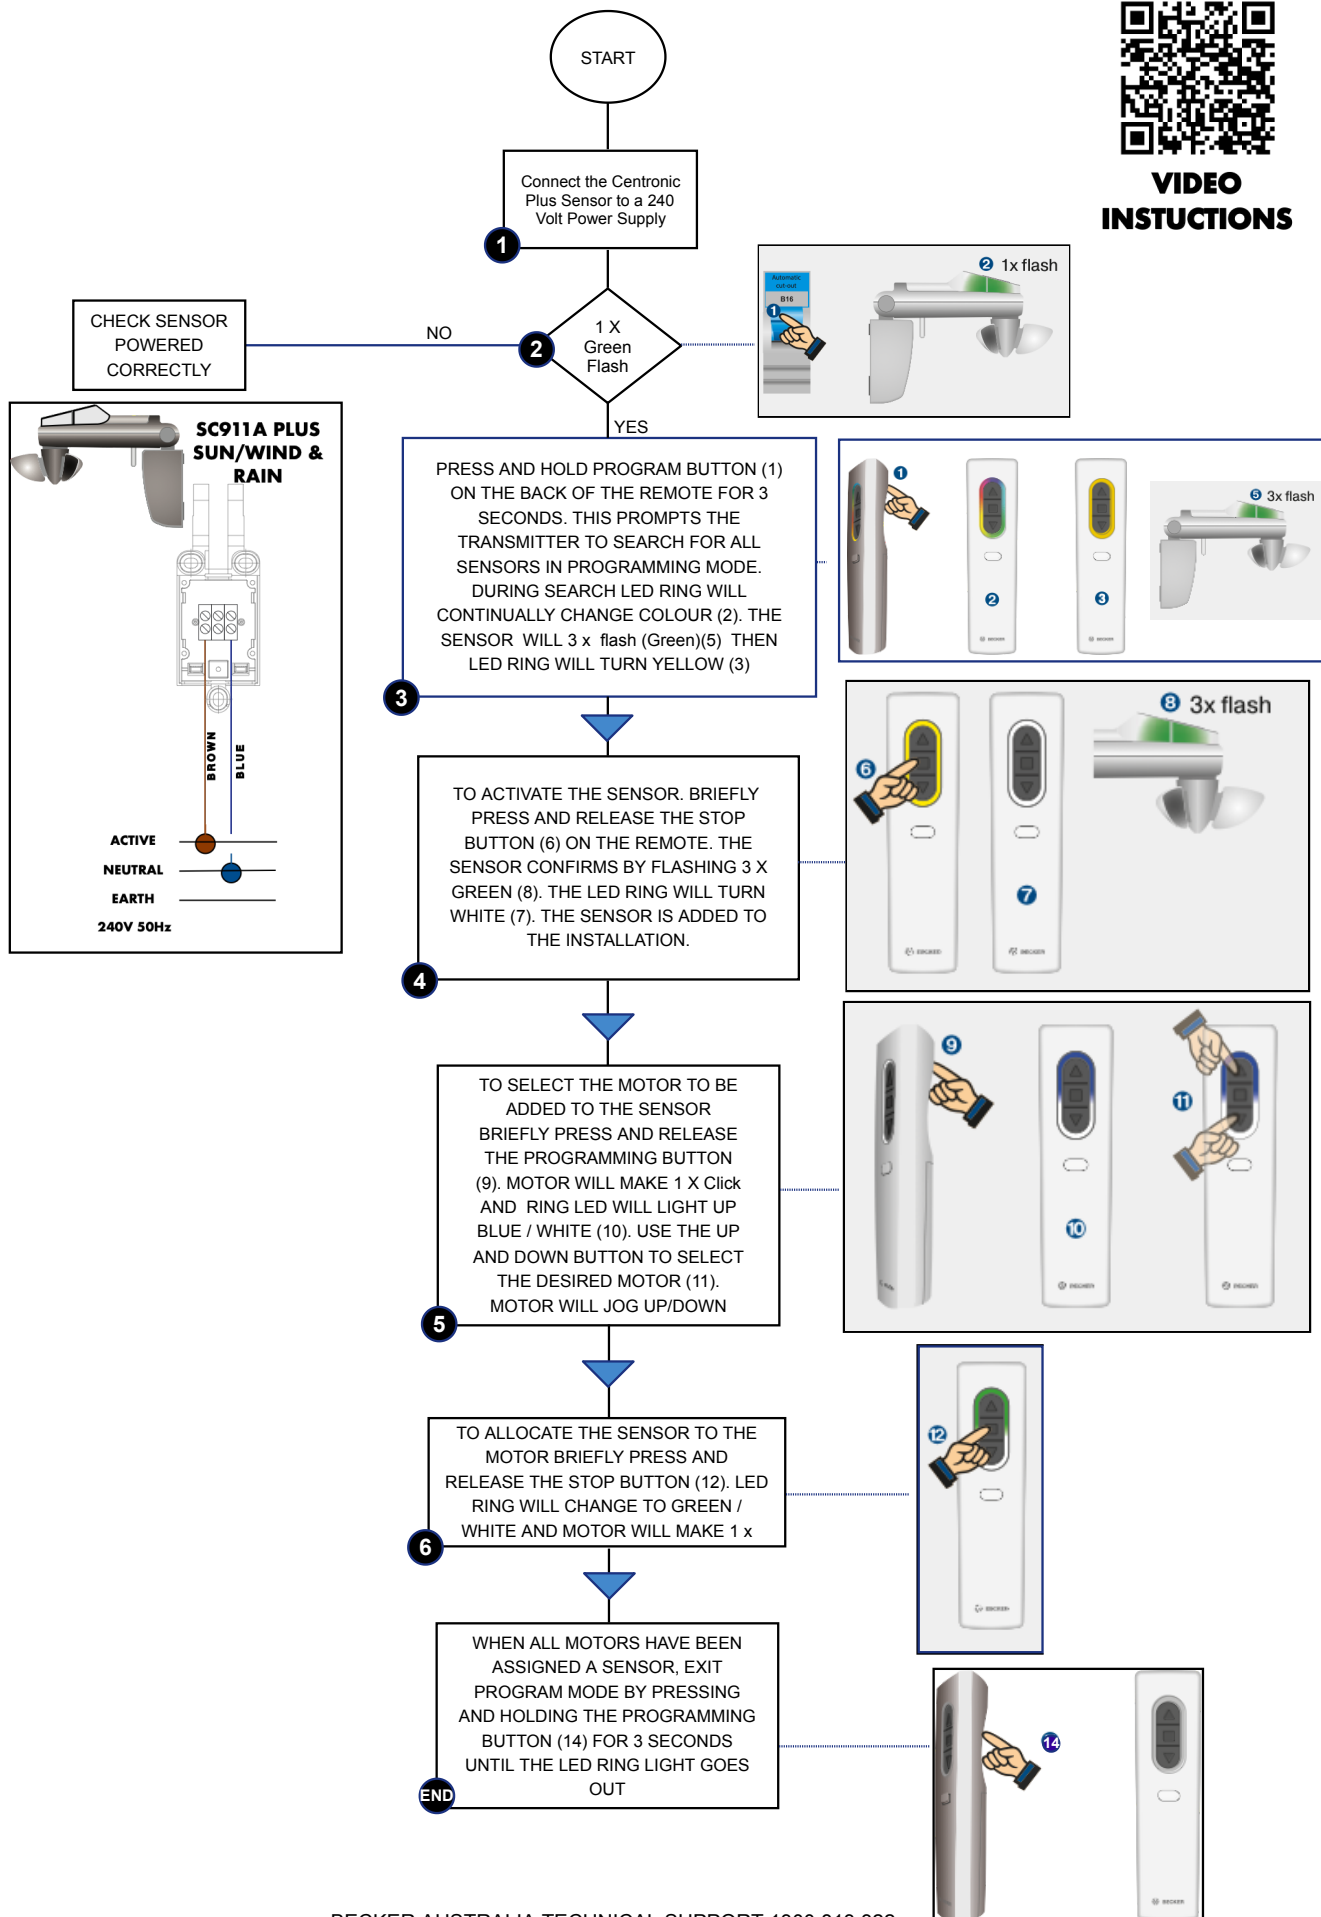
START

VIDEO INSTUCTIONS

Connect the Centronic Plus Sensor to a 240 Volt Power Supply

1

CHECK SENSOR POWERED CORRECTLY

NO

2

1 X Green Flash

❷ 1x flash

Automatic cut-out

B16

YES

SC911A PLUS SUN/WIND & RAIN

BROWN

BLUE

ACTIVE

NEUTRAL

EARTH

240V 50Hz

PRESS AND HOLD PROGRAM BUTTON (1) ON THE BACK OF THE REMOTE FOR 3 SECONDS. THIS PROMPTS THE TRANSMITTER TO SEARCH FOR ALL SENSORS IN PROGRAMMING MODE. DURING SEARCH LED RING WILL CONTINUALLY CHANGE COLOUR (2). THE SENSOR WILL 3 x flash (Green)(5) THEN LED RING WILL TURN YELLOW (3)

3

❶ ❷ ❸ ❺ 3x flash

TO ACTIVATE THE SENSOR. BRIEFLY PRESS AND RELEASE THE STOP BUTTON (6) ON THE REMOTE. THE SENSOR CONFIRMS BY FLASHING 3 X GREEN (8). THE LED RING WILL TURN WHITE (7). THE SENSOR IS ADDED TO THE INSTALLATION.

4

❻ ❼ ❽ 3x flash

TO SELECT THE MOTOR TO BE ADDED TO THE SENSOR BRIEFLY PRESS AND RELEASE THE PROGRAMMING BUTTON (9). MOTOR WILL MAKE 1 X Click AND RING LED WILL LIGHT UP BLUE / WHITE (10). USE THE UP AND DOWN BUTTON TO SELECT THE DESIRED MOTOR (11). MOTOR WILL JOG UP/DOWN

5

❾ ❿ ⓫

TO ALLOCATE THE SENSOR TO THE MOTOR BRIEFLY PRESS AND RELEASE THE STOP BUTTON (12). LED RING WILL CHANGE TO GREEN / WHITE AND MOTOR WILL MAKE 1 x

6

⓬

WHEN ALL MOTORS HAVE BEEN ASSIGNED A SENSOR, EXIT PROGRAM MODE BY PRESSING AND HOLDING THE PROGRAMMING BUTTON (14) FOR 3 SECONDS UNTIL THE LED RING LIGHT GOES OUT

END

⓮

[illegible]